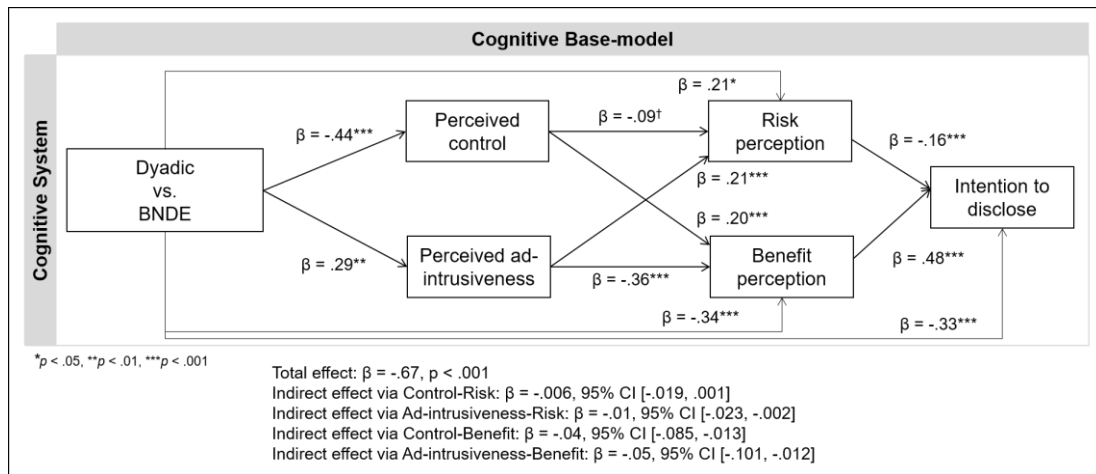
Cognitive Base-model

Cognitive System

Dyadic vs. BNDE

Perceived control

Perceived ad-intrusiveness

Risk perception

Benefit perception

Intention to disclose

β = -.44***

β = .29**

β = .21*

β = -.09†

β = .21***

β = .20***

β = -.36***

β = -.16***

β = .48***

β = -.34***

β = -.33***

*p < .05, **p < .01, ***p < .001

Total effect: β = -.67, p < .001
Indirect effect via Control-Risk: β = -.006, 95% CI [-.019, .001]
Indirect effect via Ad-intrusiveness-Risk: β = -.01, 95% CI [-.023, -.002]
Indirect effect via Control-Benefit: β = -.04, 95% CI [-.085, -.013]
Indirect effect via Ad-intrusiveness-Benefit: β = -.05, 95% CI [-.101, -.012]